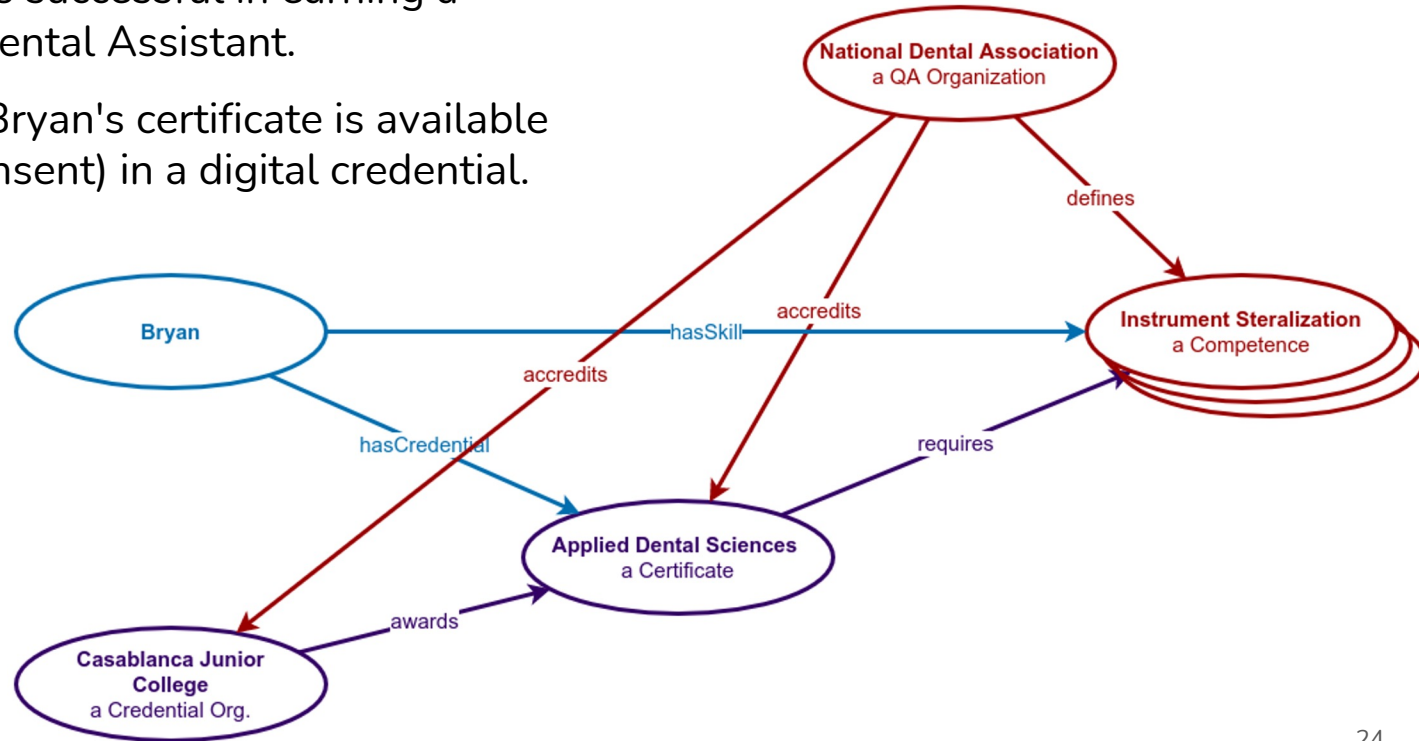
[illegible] successful in earning a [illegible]ental Assistant.

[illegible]ryan's certificate is available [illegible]nsent) in a digital credential.

National Dental Association
a QA Organization

defines

accredits

accredits

Bryan

hasSkill

Instrument Steralization
a Competence

hasCredential

requires

Applied Dental Sciences
a Certificate

awards

Casablanca Junior College
a Credential Org.

24